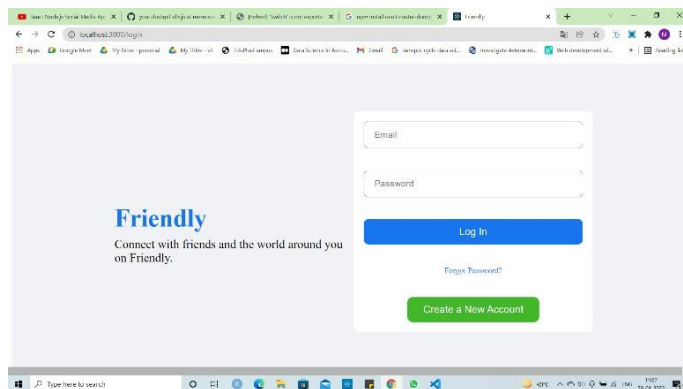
React Node.js Social Media App | yourdsaapi/ads.js at main | [Solved] SyntaxError: cannot export | npm install react-router-dom | Friendly

localhost:3000/login

Apps | Google Meet | My Drive - personal | My Drive - VI | EduVit Campus | Data Science in Action | Gmail | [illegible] | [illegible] | Web development tut... | Reading list

Friendly

Connect with friends and the world around you on Friendly.

Email

Password

Log In

Forgot Password?

Create a New Account

Type here to search

32°C

11:07